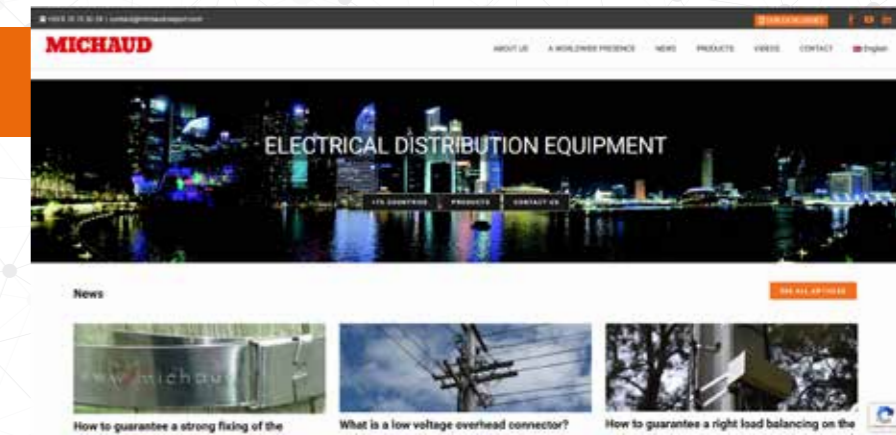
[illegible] | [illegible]

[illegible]

MICHAUD

ABOUT US A WORLDWIDE PRESENCE NEWS PRODUCTS VIDEOS CONTACT English

ELECTRICAL DISTRIBUTION EQUIPMENT

175 COUNTRIES PRODUCTS CONTACT US

News

SEE ALL ARTICLES

michaud

How to guarantee a strong fixing of the

What is a low voltage overhead connector?

How to guarantee a right load balancing on the